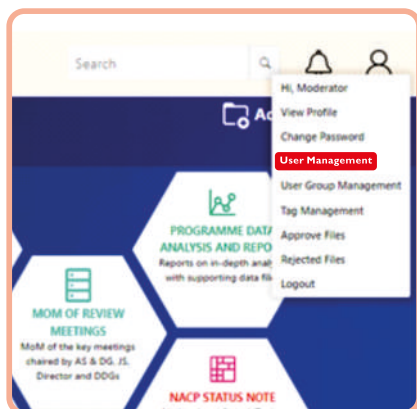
Search

Hi, Moderator
View Profile
Change Password
User Management
User Group Management
Tag Management
Approve Files
Rejected Files
Logout

Ac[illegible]

PROGRAMME DATA ANALYSIS AND REPO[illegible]
Reports on in-depth analy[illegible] with supporting data fil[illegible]

MOM OF REVIEW MEETINGS
MoM of the key meetings chaired by AS & DG, JS, Director and DDGs

NACP STATUS NOTE